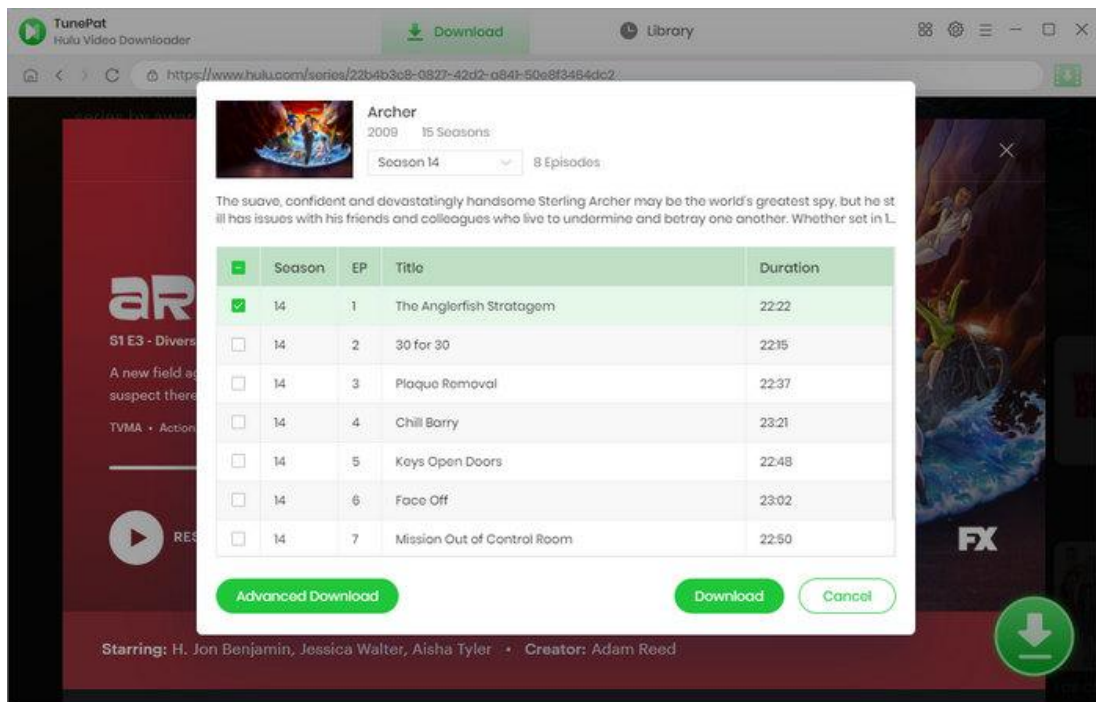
TunePat
Hulu Video Downloader

Download

Library

https://www.hulu.com/series/22b4b3c8-0827-42d2-a841-50e8f3464dc2

Archer
2009 15 Seasons
Season 14
8 Episodes

The suave, confident and devastatingly handsome Sterling Archer may be the world's greatest spy, but he still has issues with his friends and colleagues who live to undermine and betray one another. Whether set in 1...

| | Season | EP | Title | Duration |
|---|---|---|---|---|
| ☑ | 14 | 1 | The Anglerfish Stratagem | 22:22 |
| ☐ | 14 | 2 | 30 for 30 | 22:15 |
| ☐ | 14 | 3 | Plaque Removal | 22:37 |
| ☐ | 14 | 4 | Chill Barry | 23:21 |
| ☐ | 14 | 5 | Keys Open Doors | 22:48 |
| ☐ | 14 | 6 | Face Off | 23:02 |
| ☐ | 14 | 7 | Mission Out of Control Room | 22:50 |

Advanced Download

Download

Cancel

S1 E3 - Divers

A new field a
suspect there

TVMA • Action

RES

FX

Starring: H. Jon Benjamin, Jessica Walter, Aisha Tyler • Creator: Adam Reed